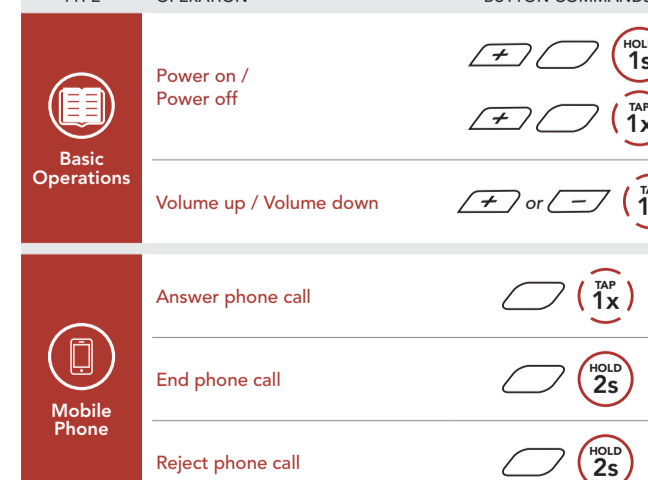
| TYPE | OPERATION | BUTTON COMMANDS |
|---|---|---|
| Basic Operations | Power on / Power off | + HOL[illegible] 1s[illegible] / + TAP 1x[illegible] |
| | Volume up / Volume down | + or − TA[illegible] 1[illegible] |
| Mobile Phone | Answer phone call | TAP 1x |
| | End phone call | HOLD 2s |
| | Reject phone call | HOLD 2s |